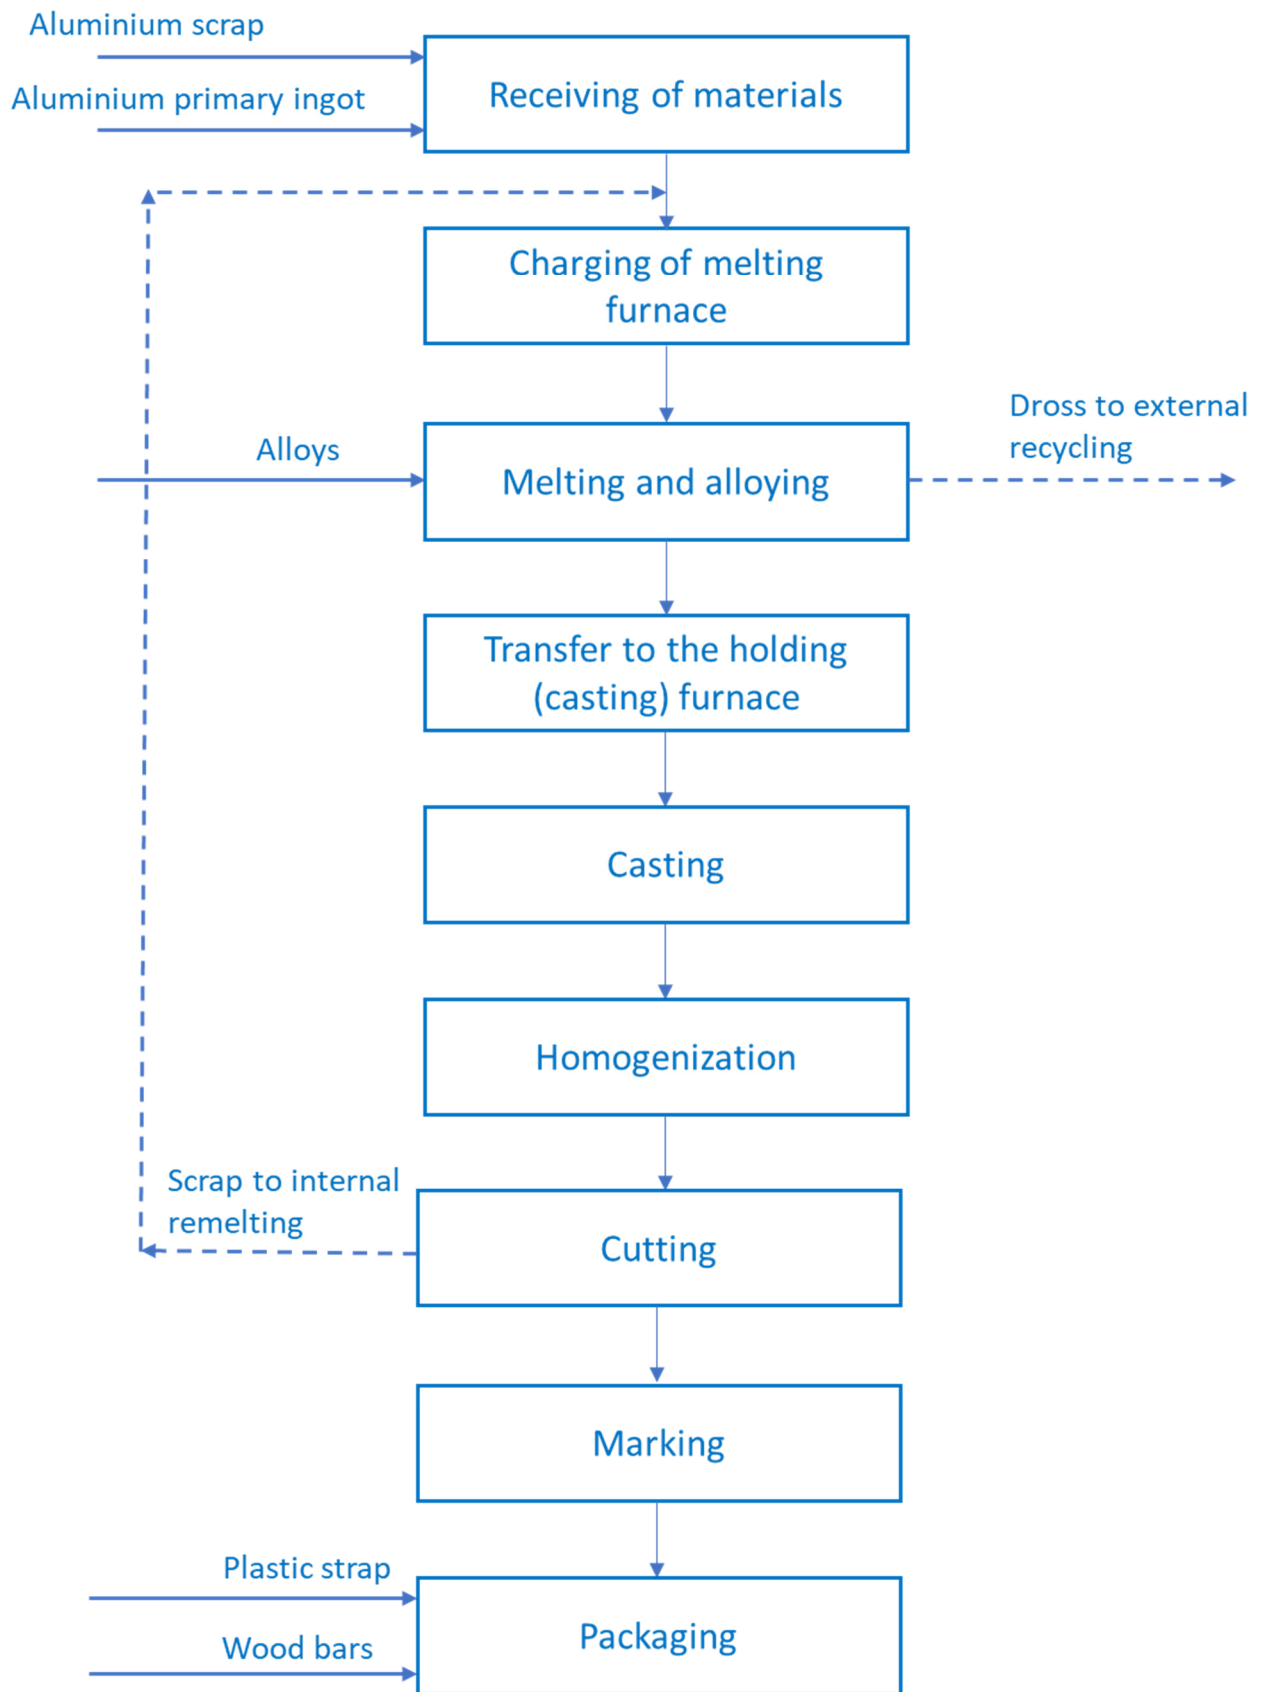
Aluminium scrap

Aluminium primary ingot

Receiving of materials

Charging of melting furnace

Alloys

Melting and alloying

Dross to external recycling

Transfer to the holding (casting) furnace

Casting

Homogenization

Scrap to internal remelting

Cutting

Marking

Plastic strap

Wood bars

Packaging